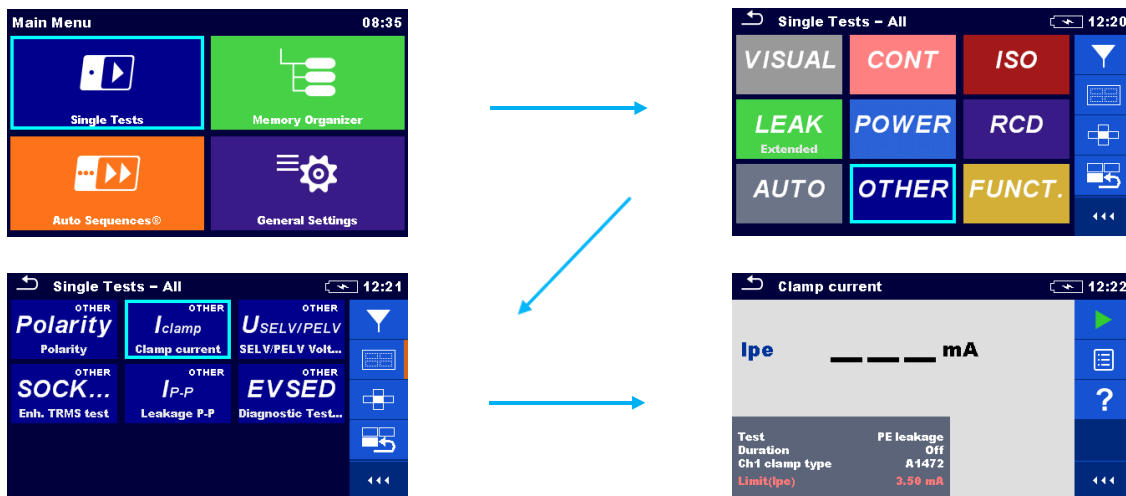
Main Menu 08:35

Single Tests

Memory Organizer

Auto Sequences®

General Settings

Single Tests – All 12:20

VISUAL

CONT

ISO

LEAK
Extended

POWER

RCD

AUTO

OTHER

FUNCT.

Single Tests – All 12:21

OTHER
Polarity
Polarity

OTHER
$I_{clamp}$
Clamp current

OTHER
$U_{SELV/PELV}$
SELV/PELV Volt...

OTHER
SOCK...
Enh. TRMS test

OTHER
$I_{P-P}$
Leakage P-P

OTHER
EVSED
Diagnostic Test...

Clamp current 12:22

Ipe ___ ___ ___ mA

?

| | |
|---|---|
| Test | PE leakage |
| Duration | Off |
| Ch1 clamp type | A1472 |
| Limit(Ipe) | 3.50 mA |